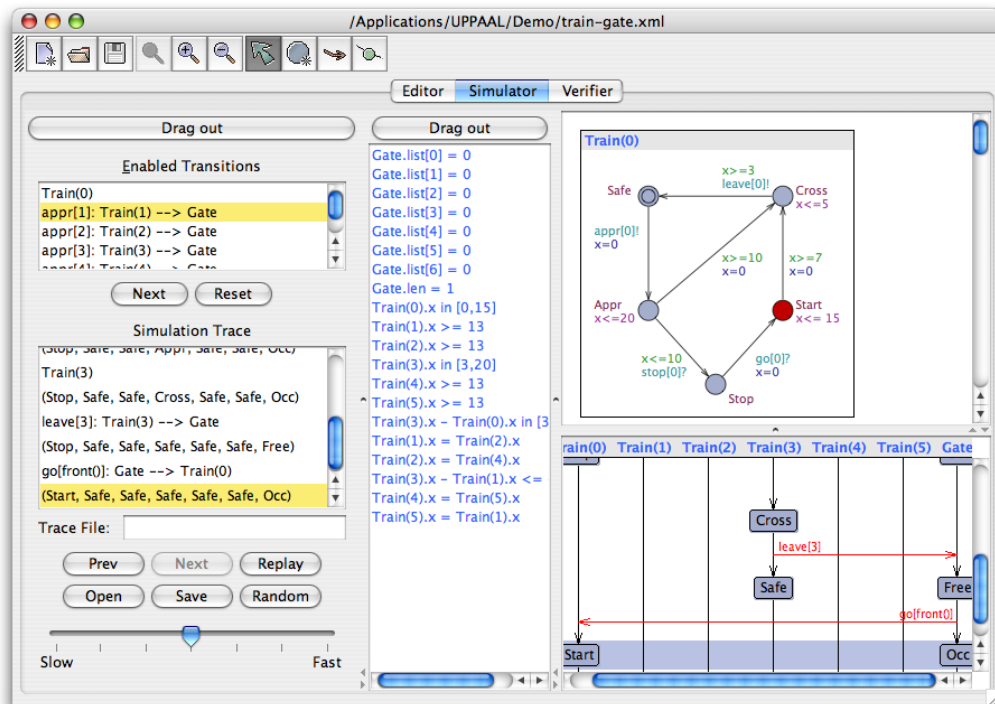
/Applications/UPPAAL/Demo/train-gate.xml

Editor Simulator Verifier

Drag out

Enabled Transitions

Train(0)
appr[1]: Train(1) --> Gate
appr[2]: Train(2) --> Gate
appr[3]: Train(3) --> Gate
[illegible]

Next Reset

Simulation Trace

(Stop, Safe, Safe, Appr, Safe, Safe, Occ)
Train(3)
(Stop, Safe, Safe, Cross, Safe, Safe, Occ)
leave[3]: Train(3) --> Gate
(Stop, Safe, Safe, Safe, Safe, Safe, Free)
go[front()]: Gate --> Train(0)
(Start, Safe, Safe, Safe, Safe, Safe, Occ)

Trace File:

Prev Next Replay
Open Save Random

Slow Fast

Drag out

Gate.list[0] = 0
Gate.list[1] = 0
Gate.list[2] = 0
Gate.list[3] = 0
Gate.list[4] = 0
Gate.list[5] = 0
Gate.list[6] = 0
Gate.len = 1
Train(0).x in [0,15]
Train(1).x >= 13
Train(2).x >= 13
Train(3).x in [3,20]
Train(4).x >= 13
Train(5).x >= 13
Train(3).x - Train(0).x in [3
Train(1).x = Train(2).x
Train(2).x = Train(4).x
Train(3).x - Train(1).x <=
Train(4).x = Train(5).x
Train(5).x = Train(1).x

Train(0)

Safe
x>=3
leave[0]!
Cross
x<=5
appr[0]!
x=0
x>=10
x=0
x>=7
x=0
Appr
x<=20
Start
x<= 15
x<=10
stop[0]?
go[0]?
x=0
Stop

rain(0) Train(1) Train(2) Train(3) Train(4) Train(5) Gate

Cross
leave[3]
Safe
Free
go[front()]
Start
Occ